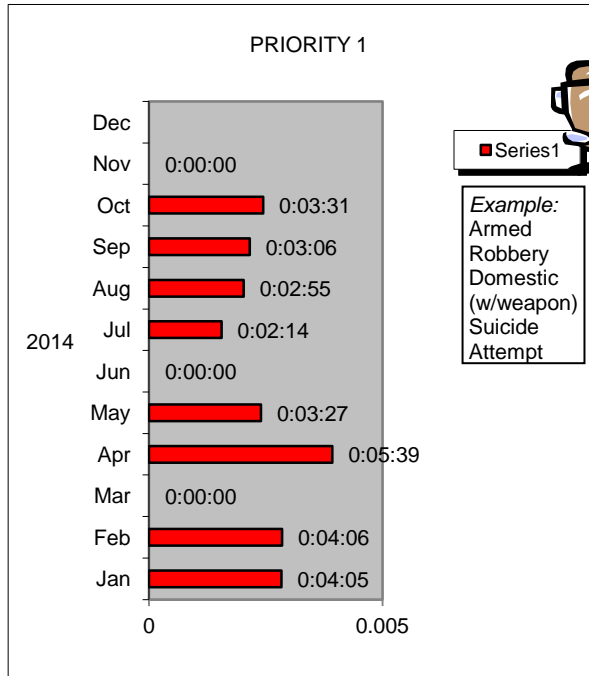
PRIORITY 1

Dec
Nov 0:00:00
Oct 0:03:31
Sep 0:03:06
Aug 0:02:55
2014 Jul 0:02:14
Jun 0:00:00
May 0:03:27
Apr 0:05:39
Mar 0:00:00
Feb 0:04:06
Jan 0:04:05

0 0.005

Series1

*Example:* Armed Robbery Domestic (w/weapon) Suicide Attempt